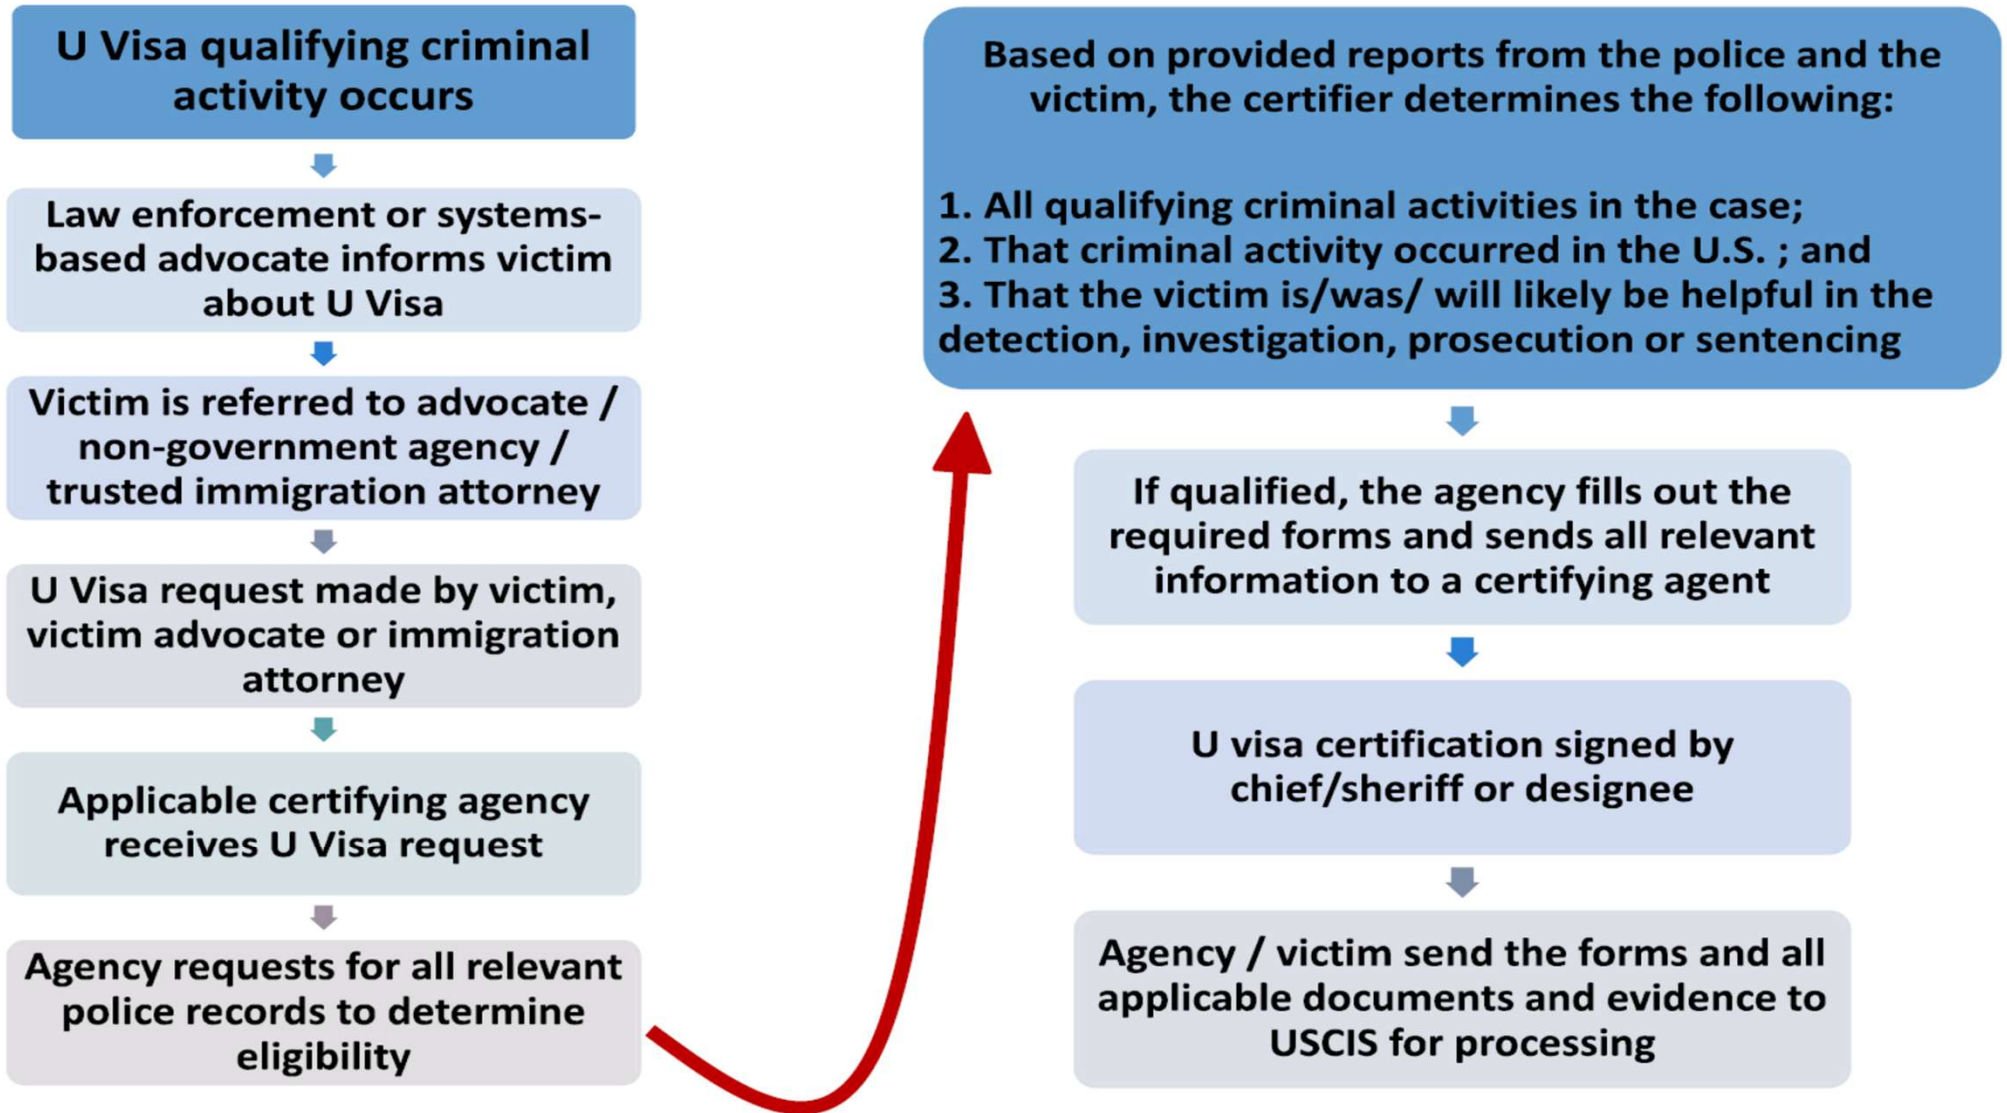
U Visa qualifying criminal activity occurs

Law enforcement or systems-based advocate informs victim about U Visa

Victim is referred to advocate / non-government agency / trusted immigration attorney

U Visa request made by victim, victim advocate or immigration attorney

Applicable certifying agency receives U Visa request

Agency requests for all relevant police records to determine eligibility

Based on provided reports from the police and the victim, the certifier determines the following:

1. All qualifying criminal activities in the case;
2. That criminal activity occurred in the U.S. ; and
3. That the victim is/was/ will likely be helpful in the detection, investigation, prosecution or sentencing

If qualified, the agency fills out the required forms and sends all relevant information to a certifying agent

U visa certification signed by chief/sheriff or designee

Agency / victim send the forms and all applicable documents and evidence to USCIS for processing